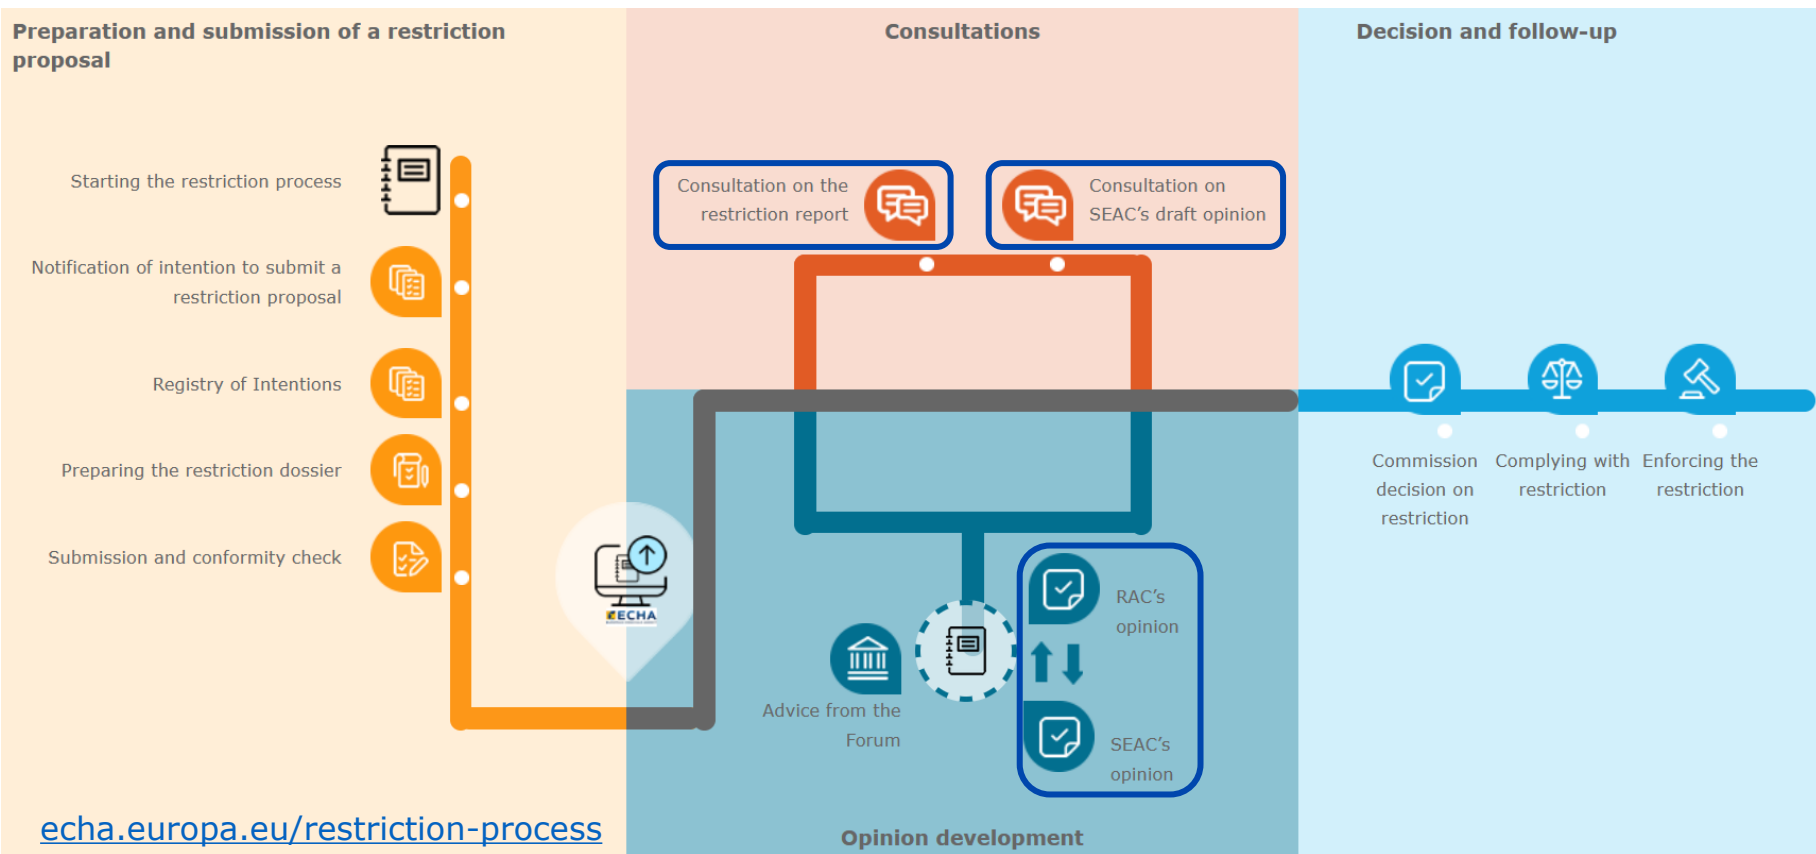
Preparation and submission of a restriction proposal

Consultations

Decision and follow-up

Starting the restriction process

Notification of intention to submit a restriction proposal

Registry of Intentions

Preparing the restriction dossier

Submission and conformity check

Consultation on the restriction report

Consultation on SEAC's draft opinion

ECHA

Advice from the Forum

RAC's opinion

SEAC's opinion

Commission decision on restriction

Complying with restriction

Enforcing the restriction

echa.europa.eu/restriction-process

Opinion development